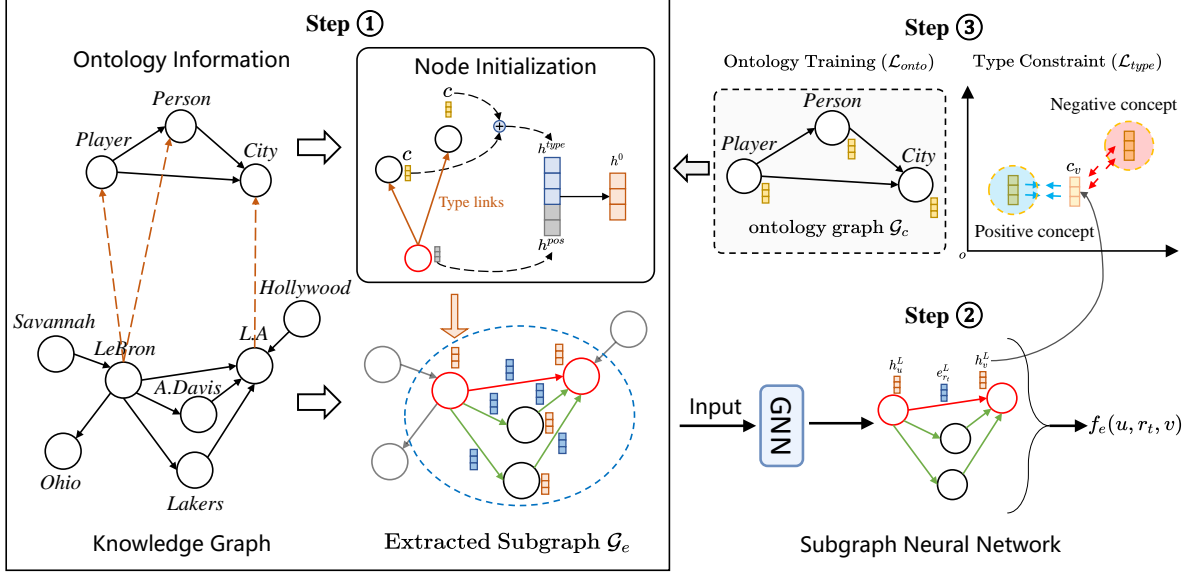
Step ①

Ontology Information

Person

Player

City

Hollywood

Savannah

LeBron

L.A

A.Davis

Ohio

Lakers

Knowledge Graph

Node Initialization

$c$

$c$

$h^{type}$

$h^0$

Type links

$h^{pos}$

Extracted Subgraph $\mathcal{G}_e$

Step ③

Ontology Training ($\mathcal{L}_{onto}$)

Person

Player

City

ontology graph $\mathcal{G}_c$

Type Constraint ($\mathcal{L}_{type}$)

Negative concept

$c_v$

Positive concept

$o$

Step ②

$h_u^L$

$e_{r_t}^L$

$h_v^L$

Input

GNN

$f_e(u, r_t, v)$

Subgraph Neural Network